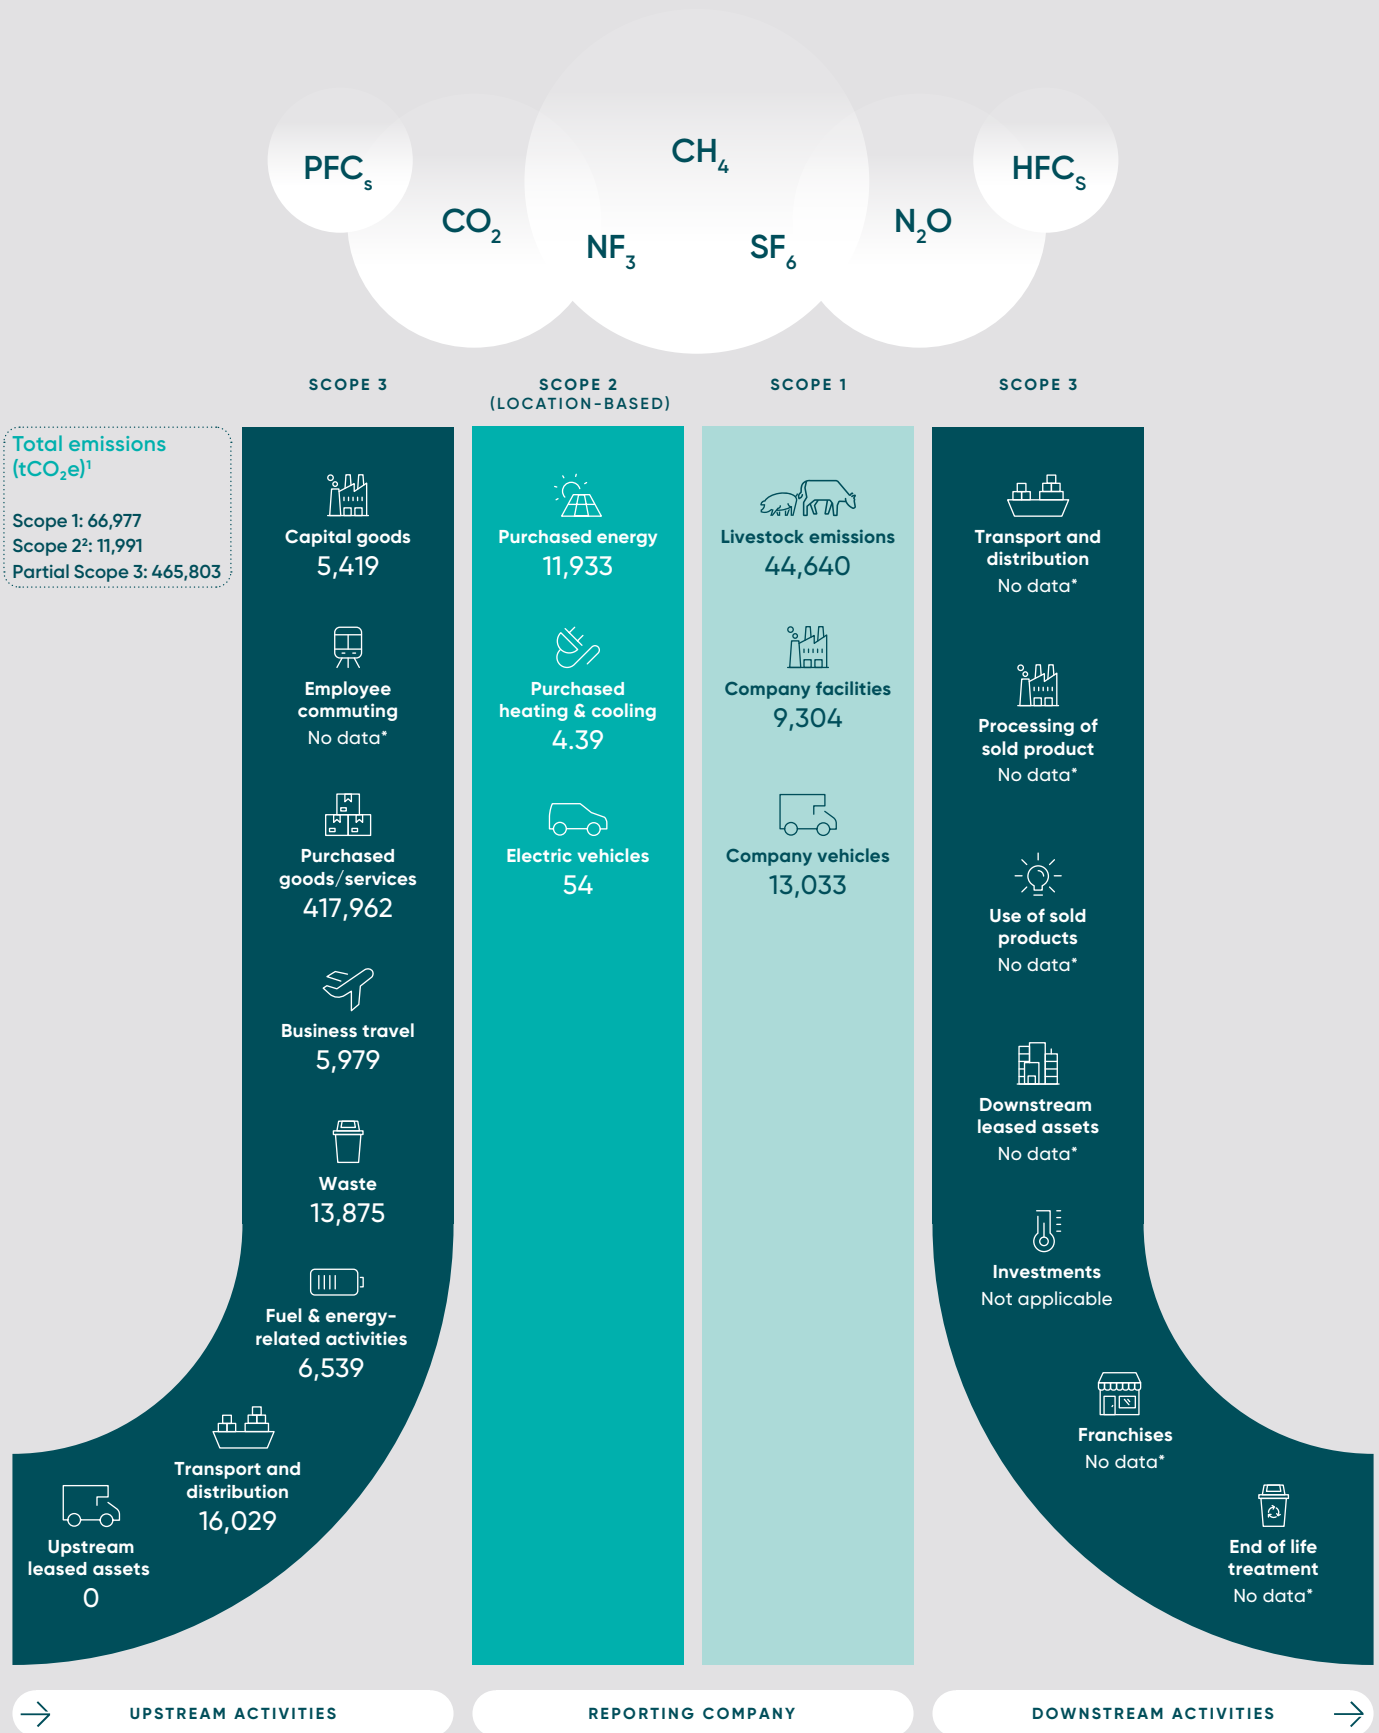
PFC$_s$

CO$_2$

CH$_4$

NF$_3$

SF$_6$

N$_2$O

HFC$_s$

SCOPE 3

SCOPE 2 (LOCATION-BASED)

SCOPE 1

SCOPE 3

Total emissions (tCO$_2$e)$^1$

Scope 1: 66,977
Scope 2$^2$: 11,991
Partial Scope 3: 465,803

Capital goods
5,419

Employee commuting
No data*

Purchased goods/services
417,962

Business travel
5,979

Waste
13,875

Fuel & energy-related activities
6,539

Transport and distribution
16,029

Upstream leased assets
0

Purchased energy
11,933

Purchased heating & cooling
4.39

Electric vehicles
54

Livestock emissions
44,640

Company facilities
9,304

Company vehicles
13,033

Transport and distribution
No data*

Processing of sold product
No data*

Use of sold products
No data*

Downstream leased assets
No data*

Investments
Not applicable

Franchises
No data*

End of life treatment
No data*

UPSTREAM ACTIVITIES

REPORTING COMPANY

DOWNSTREAM ACTIVITIES